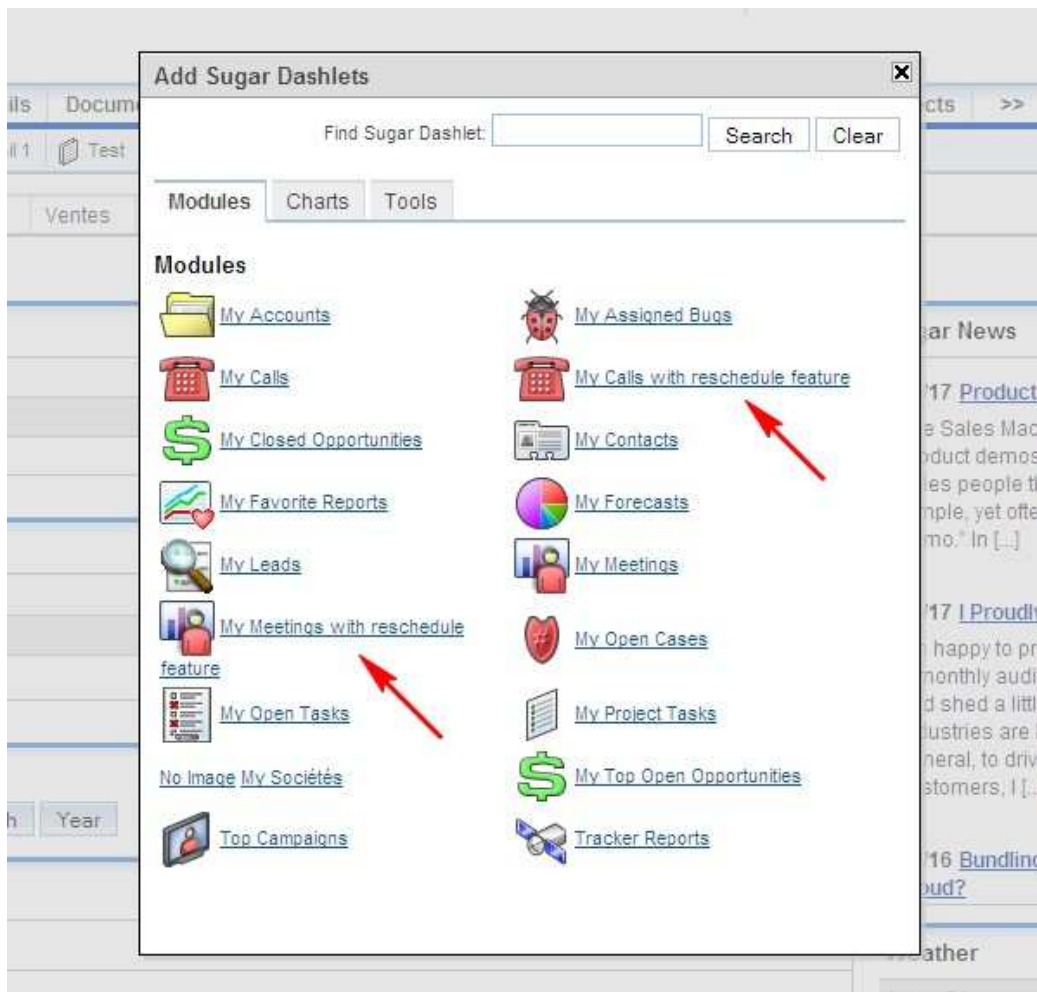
ils Docum

il 1 Test

Ventes

h Year

Add Sugar Dashlets

Find Sugar Dashlet: Search Clear

Modules Charts Tools

Modules

My Accounts

My Assigned Bugs

My Calls

My Calls with reschedule feature

My Closed Opportunities

My Contacts

My Favorite Reports

My Forecasts

My Leads

My Meetings

My Meetings with reschedule feature

My Open Cases

My Open Tasks

My Project Tasks

No Image My Sociétés

My Top Open Opportunities

Top Campaigns

Tracker Reports

cts >>

ar News

'17 Product

e Sales Mac oduct demos es people th nple, yet ofte mo." In [...]

'17 I Proudly

happy to pr nonthly audi d shed a littl dustries are neral, to driv stomers, I [...]

'16 Bundlin oud?

ather